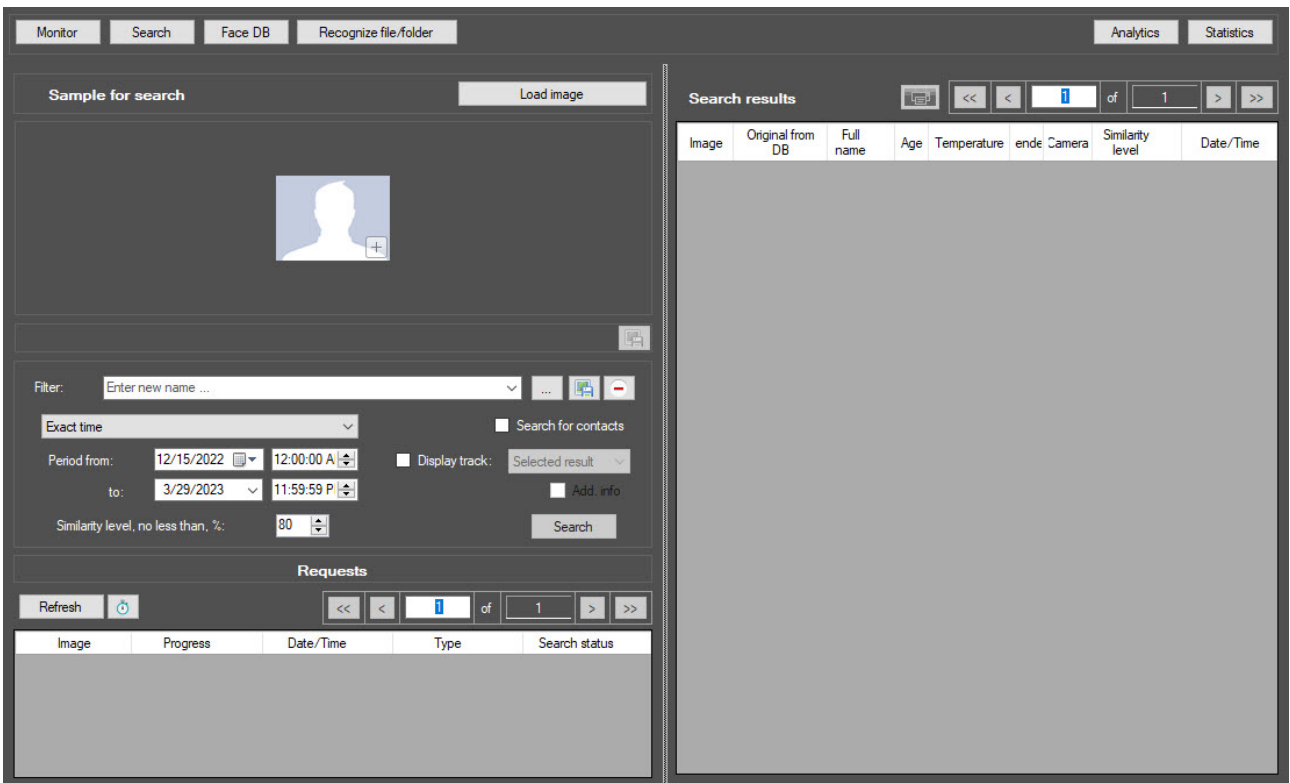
Monitor Search Face DB Recognize file/folder Analytics Statistics

Sample for search

Load image

Filter: Enter new name ... ...

Exact time

Search for contacts

Period from: 12/15/2022 12:00:00 A

Display track: Selected result

to: 3/29/2023 11:59:59 P

Add. info

Similarity level, no less than, %: 80

Search

Requests

Refresh

<< < 1 of 1 > >>

| Image | Progress | Date/Time | Type | Search status |
|---|---|---|---|---|

Search results

<< < 1 of 1 > >>

| Image | Original from DB | Full name | Age | Temperature | ende | Camera | Similarity level | Date/Time |
|---|---|---|---|---|---|---|---|---|